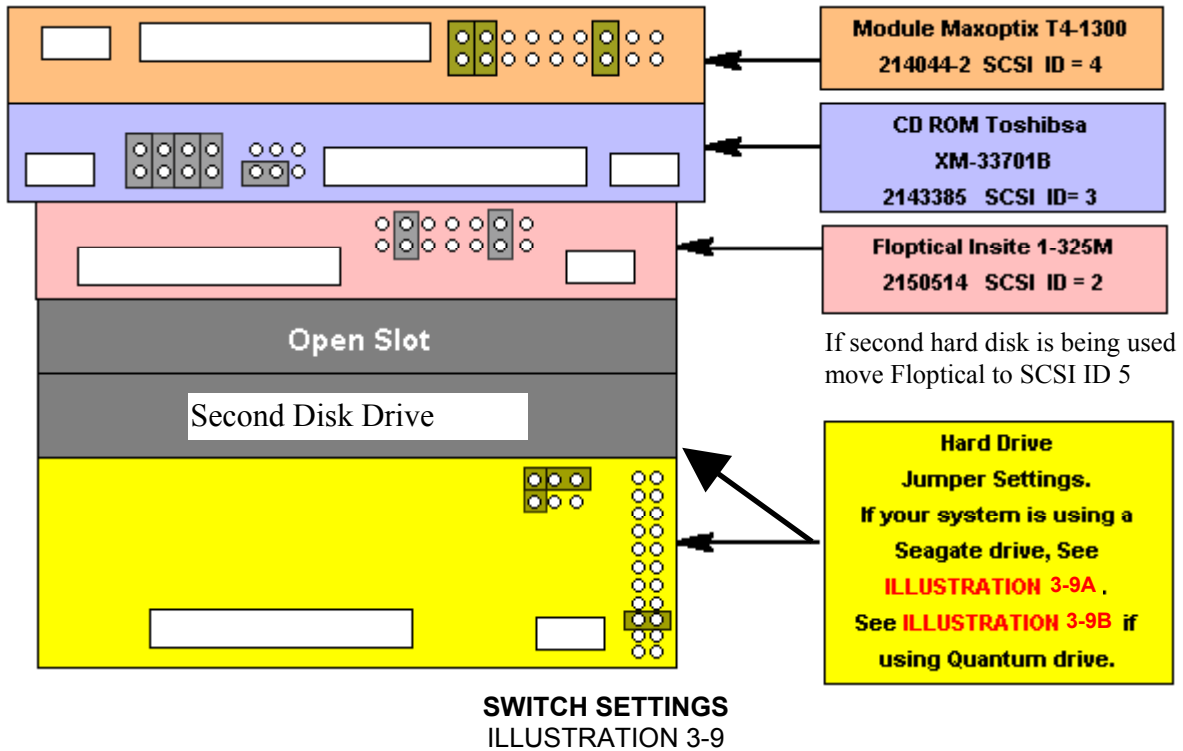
Module Maxoptix T4-1300
214044-2 SCSI ID = 4

CD ROM Toshibsa
XM-33701B
2143385 SCSI ID= 3

Floptical Insite 1-325M
2150514 SCSI ID = 2

Open Slot

If second hard disk is being used move Floptical to SCSI ID 5

Second Disk Drive

Hard Drive
Jumper Settings.
If your system is using a Seagate drive, See ILLUSTRATION 3-9A.
See ILLUSTRATION 3-9B if using Quantum drive.

SWITCH SETTINGS
ILLUSTRATION 3-9